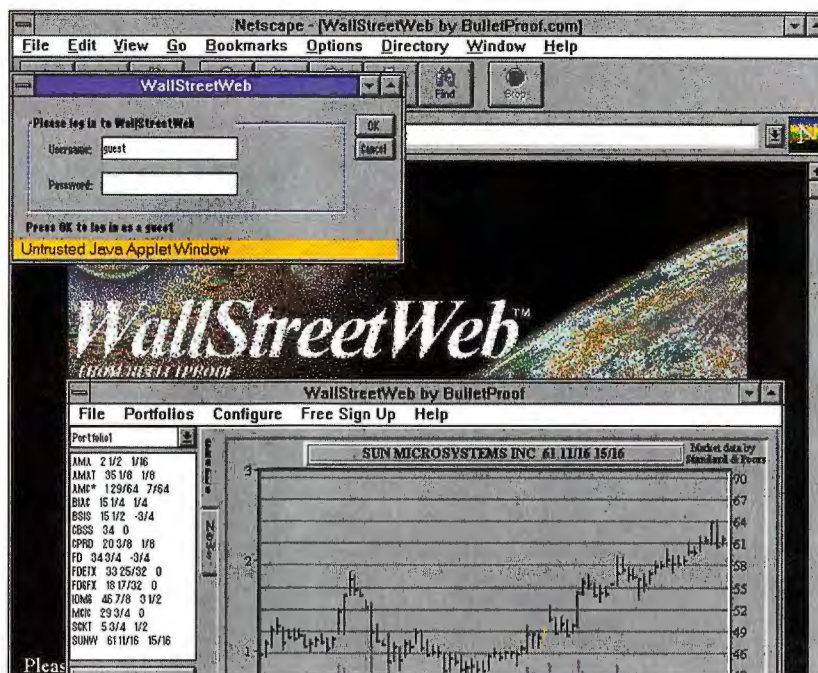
Netscape - [WallStreetWeb by BulletProof.com]

File Edit View Go Bookmarks Options Directory Window Help

Find Stop

WallStreetWeb

Please log in to WallStreetWeb

Username: guest

Password:

OK

Cancel

Press OK to log in as a guest

Untrusted Java Applet Window

WallStreetWeb™

FROM BULLETPROOF

WallStreetWeb by BulletProof

File Portfolios Configure Free Sign Up Help

Portfolio1

AMA 2 1/2 1/16
AMAT 35 1/8 1/8
AMC* 1 29/64 7/64
BLKC 15 1/4 1/4
BSIS 15 1/2 -3/4
CBSS 34 0
CPRD 20 3/8 1/8
FD 34 3/4 -3/4
FDETX 33 25/32 0
FDGFX 18 17/32 0
IDMS 45 7/8 3 1/2
MCIC 29 3/4 0
SCKT 5 3/4 1/2
SUNW 61 11/16 15/16

Quotes

News

SUN MICROSYSTEMS INC 61 11/16 15/16

Market data by Standard & Poors

3

2

1

70
67
64
61
58
55
52
49
46

Pleas